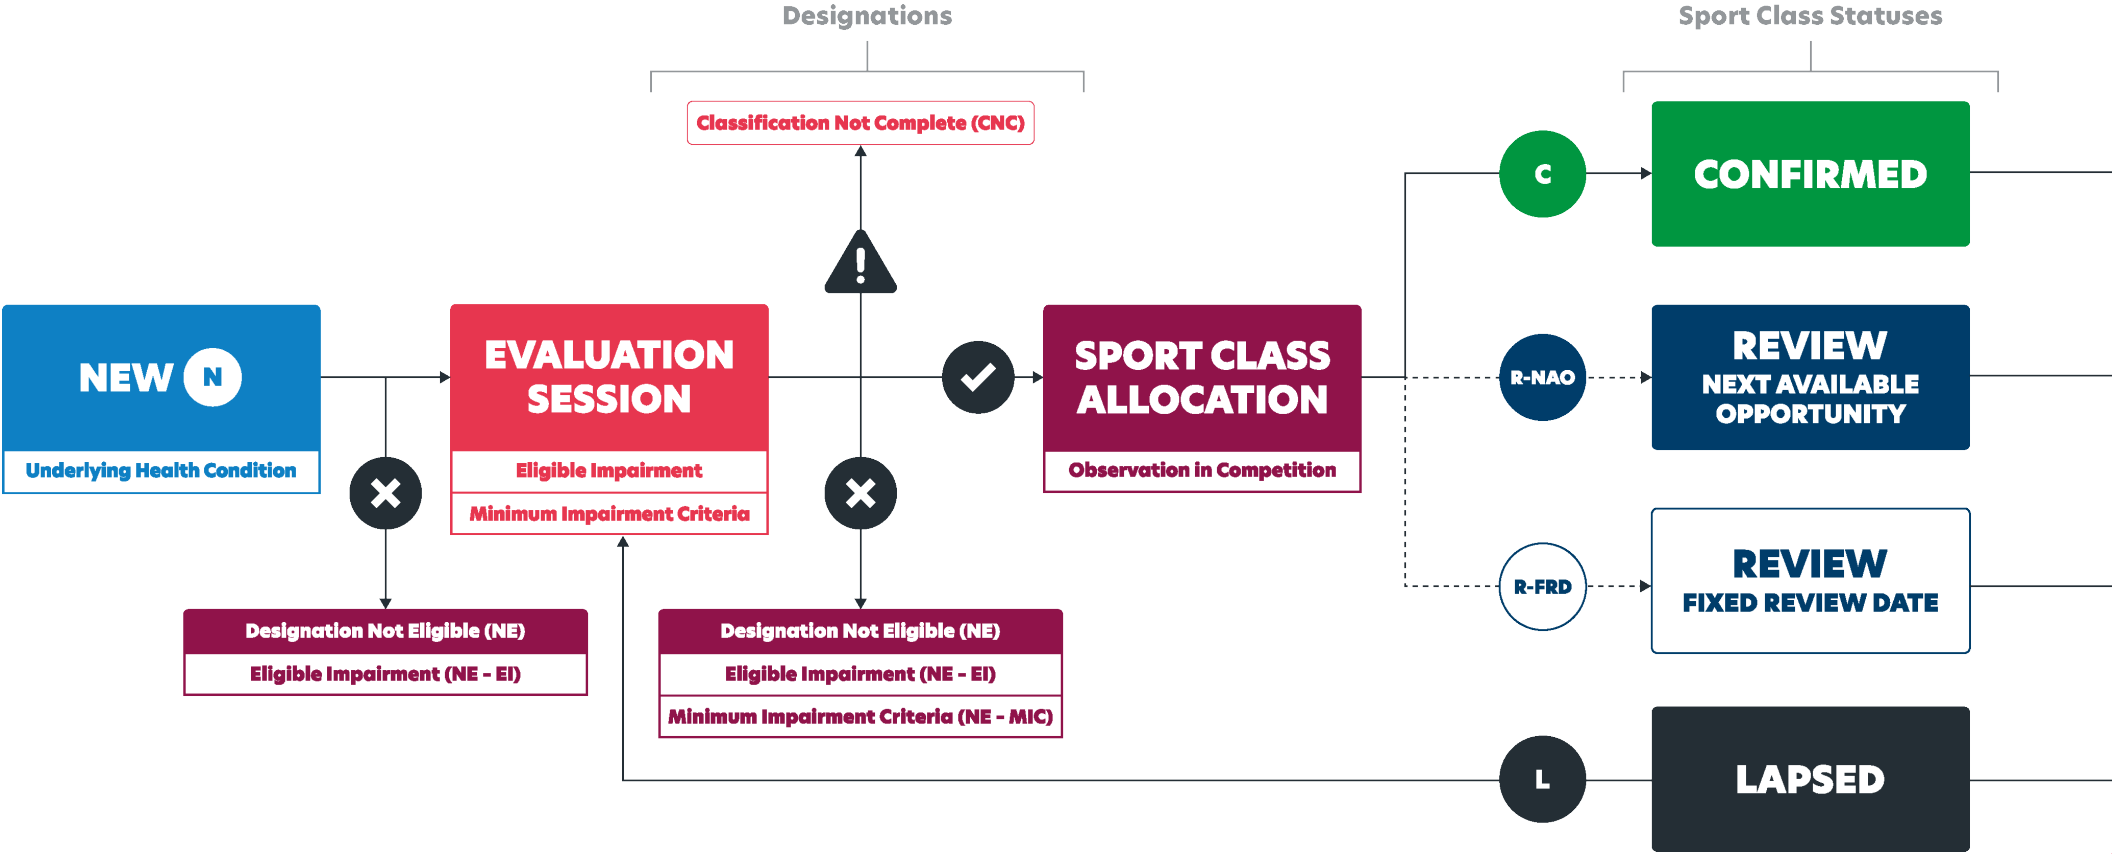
Designations

Sport Class Statuses

Classification Not Complete (CNC)

NEW N

Underlying Health Condition

EVALUATION SESSION

Eligible Impairment

Minimum Impairment Criteria

SPORT CLASS ALLOCATION

Observation in Competition

C

CONFIRMED

R-NAO

REVIEW
NEXT AVAILABLE OPPORTUNITY

R-FRD

REVIEW
FIXED REVIEW DATE

Designation Not Eligible (NE)

Eligible Impairment (NE - EI)

Designation Not Eligible (NE)

Eligible Impairment (NE - EI)

Minimum Impairment Criteria (NE - MIC)

L

LAPSED